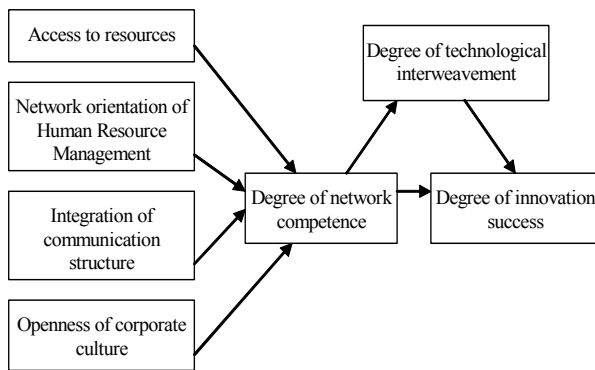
Access to resources

Network orientation of Human Resource Management

Integration of communication structure

Openness of corporate culture

Degree of network competence

Degree of technological interweavement

Degree of innovation success